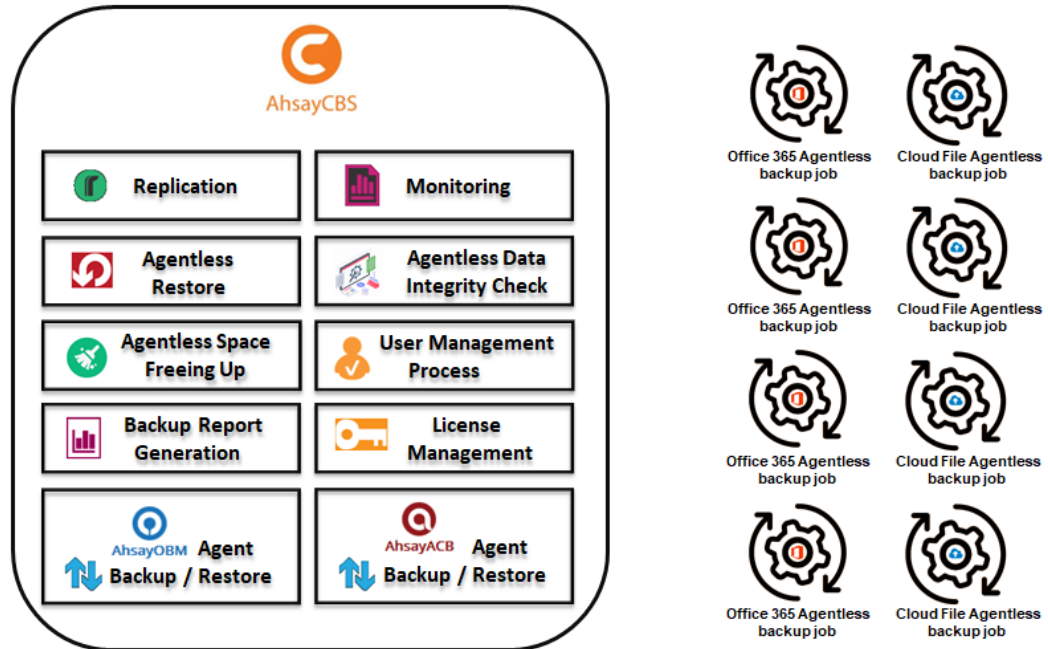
AhsayCBS

Replication

Monitoring

Agentless Restore

Agentless Data Integrity Check

Agentless Space Freeing Up

User Management Process

Backup Report Generation

License Management

AhsayOBM Agent Backup / Restore

AhsayACB Agent Backup / Restore

Office 365 Agentless backup job

Cloud File Agentless backup job

Office 365 Agentless backup job

Cloud File Agentless backup job

Office 365 Agentless backup job

Cloud File Agentless backup job

Office 365 Agentless backup job

Cloud File Agentless backup job